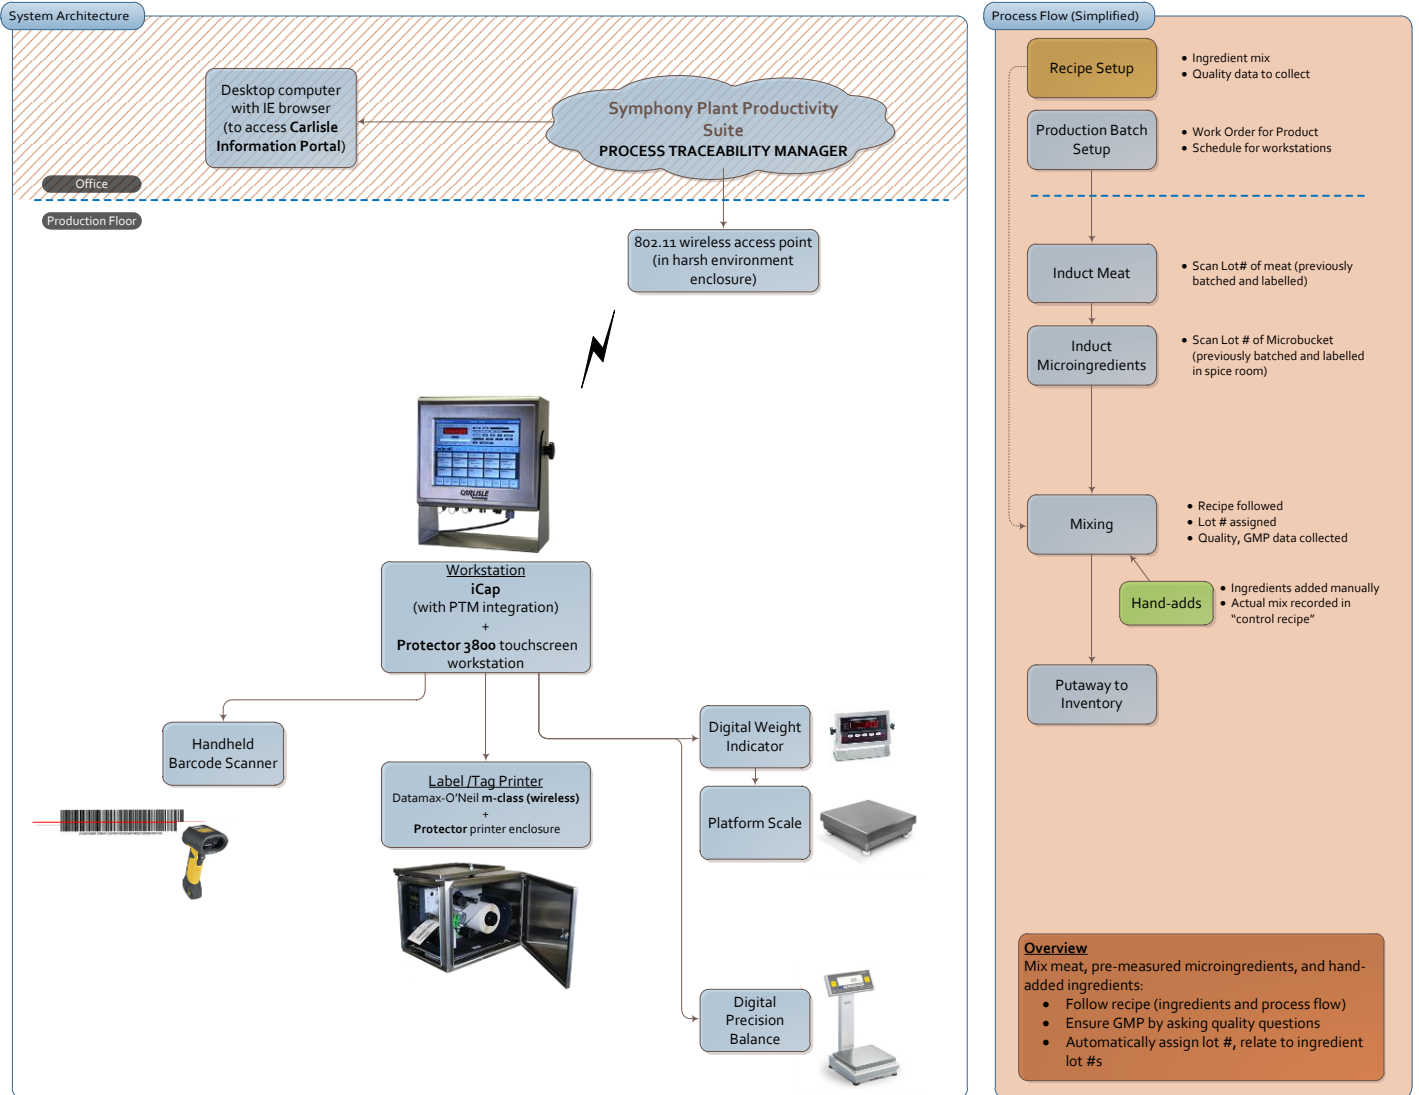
System Architecture

Desktop computer with IE browser (to access **Carlisle Information Portal**)

Symphony Plant Productivity Suite
PROCESS TRACEABILITY MANAGER

Office

Production Floor

802.11 wireless access point (in harsh environment enclosure)

CARLISLE

Workstation
iCap
(with PTM integration)
+
Protector 3800 touchscreen workstation

Handheld Barcode Scanner

Label /Tag Printer
Datamax-O'Neil m-class (wireless)
+
Protector printer enclosure

Digital Weight Indicator

Platform Scale

Digital Precision Balance

Process Flow (Simplified)

Recipe Setup
• Ingredient mix
• Quality data to collect

Production Batch Setup
• Work Order for Product
• Schedule for workstations

Induct Meat
• Scan Lot# of meat (previously batched and labelled)

Induct Microingredients
• Scan Lot # of Microbucket (previously batched and labelled in spice room)

Mixing
• Recipe followed
• Lot # assigned
• Quality, GMP data collected

Hand-adds
• Ingredients added manually
• Actual mix recorded in "control recipe"

Putaway to Inventory

Overview
Mix meat, pre-measured microingredients, and hand-added ingredients:
• Follow recipe (ingredients and process flow)
• Ensure GMP by asking quality questions
• Automatically assign lot #, relate to ingredient lot #s